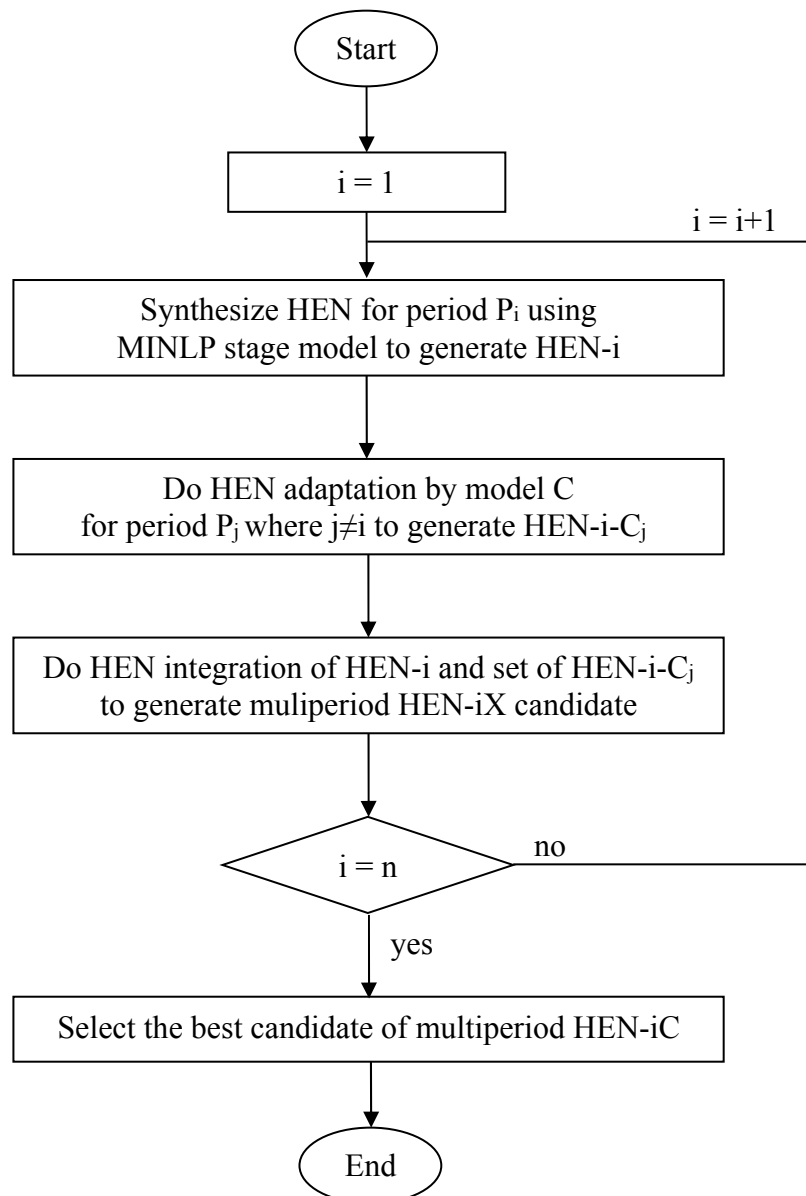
Start

i = 1

i = i+1

Synthesize HEN for period $P_i$ using MINLP stage model to generate HEN-i

Do HEN adaptation by model C for period $P_j$ where $j \neq i$ to generate HEN-i-$C_j$

Do HEN integration of HEN-i and set of HEN-i-$C_j$ to generate muliperiod HEN-iX candidate

i = n

no

yes

Select the best candidate of multiperiod HEN-iC

End